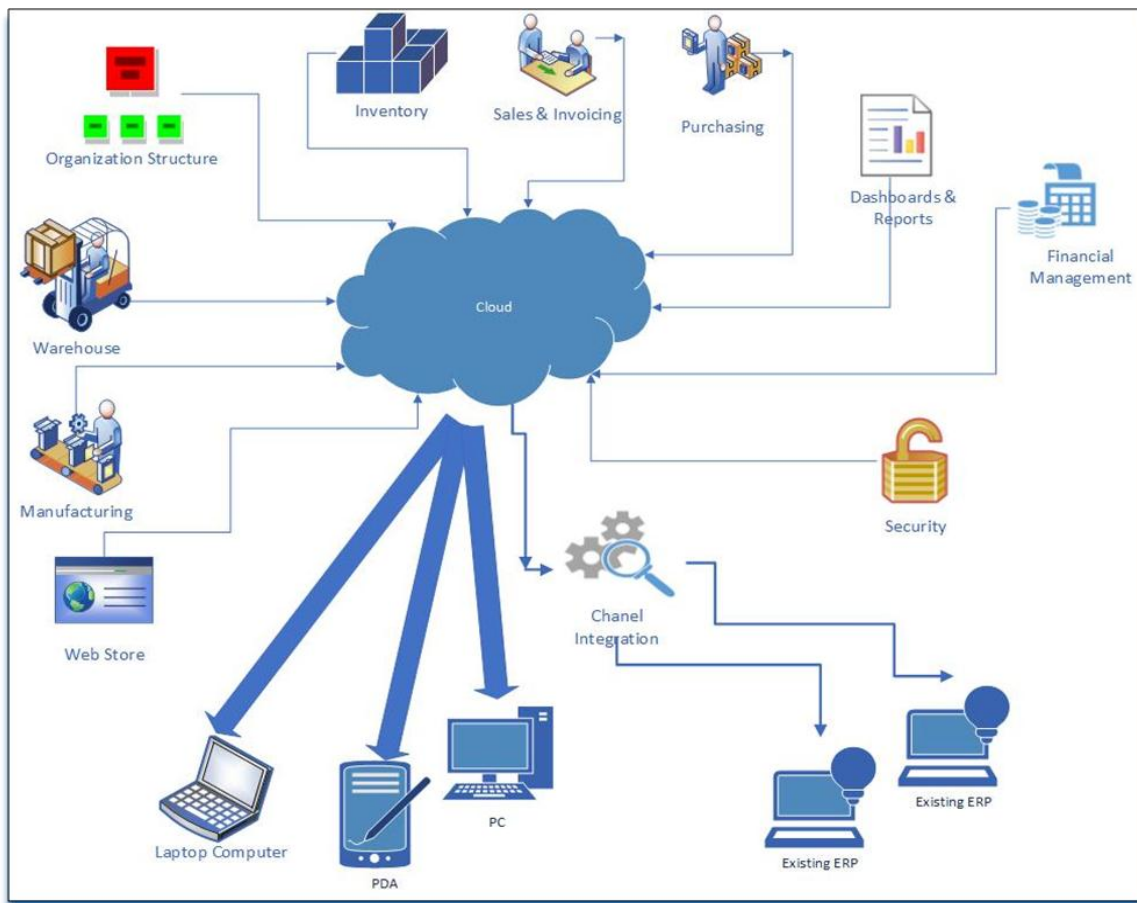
Organization Structure

Inventory

Sales & Invoicing

Purchasing

Dashboards & Reports

Financial Management

Cloud

Warehouse

Manufacturing

Web Store

Security

Chanel Integration

Laptop Computer

PDA

PC

Existing ERP

Existing ERP